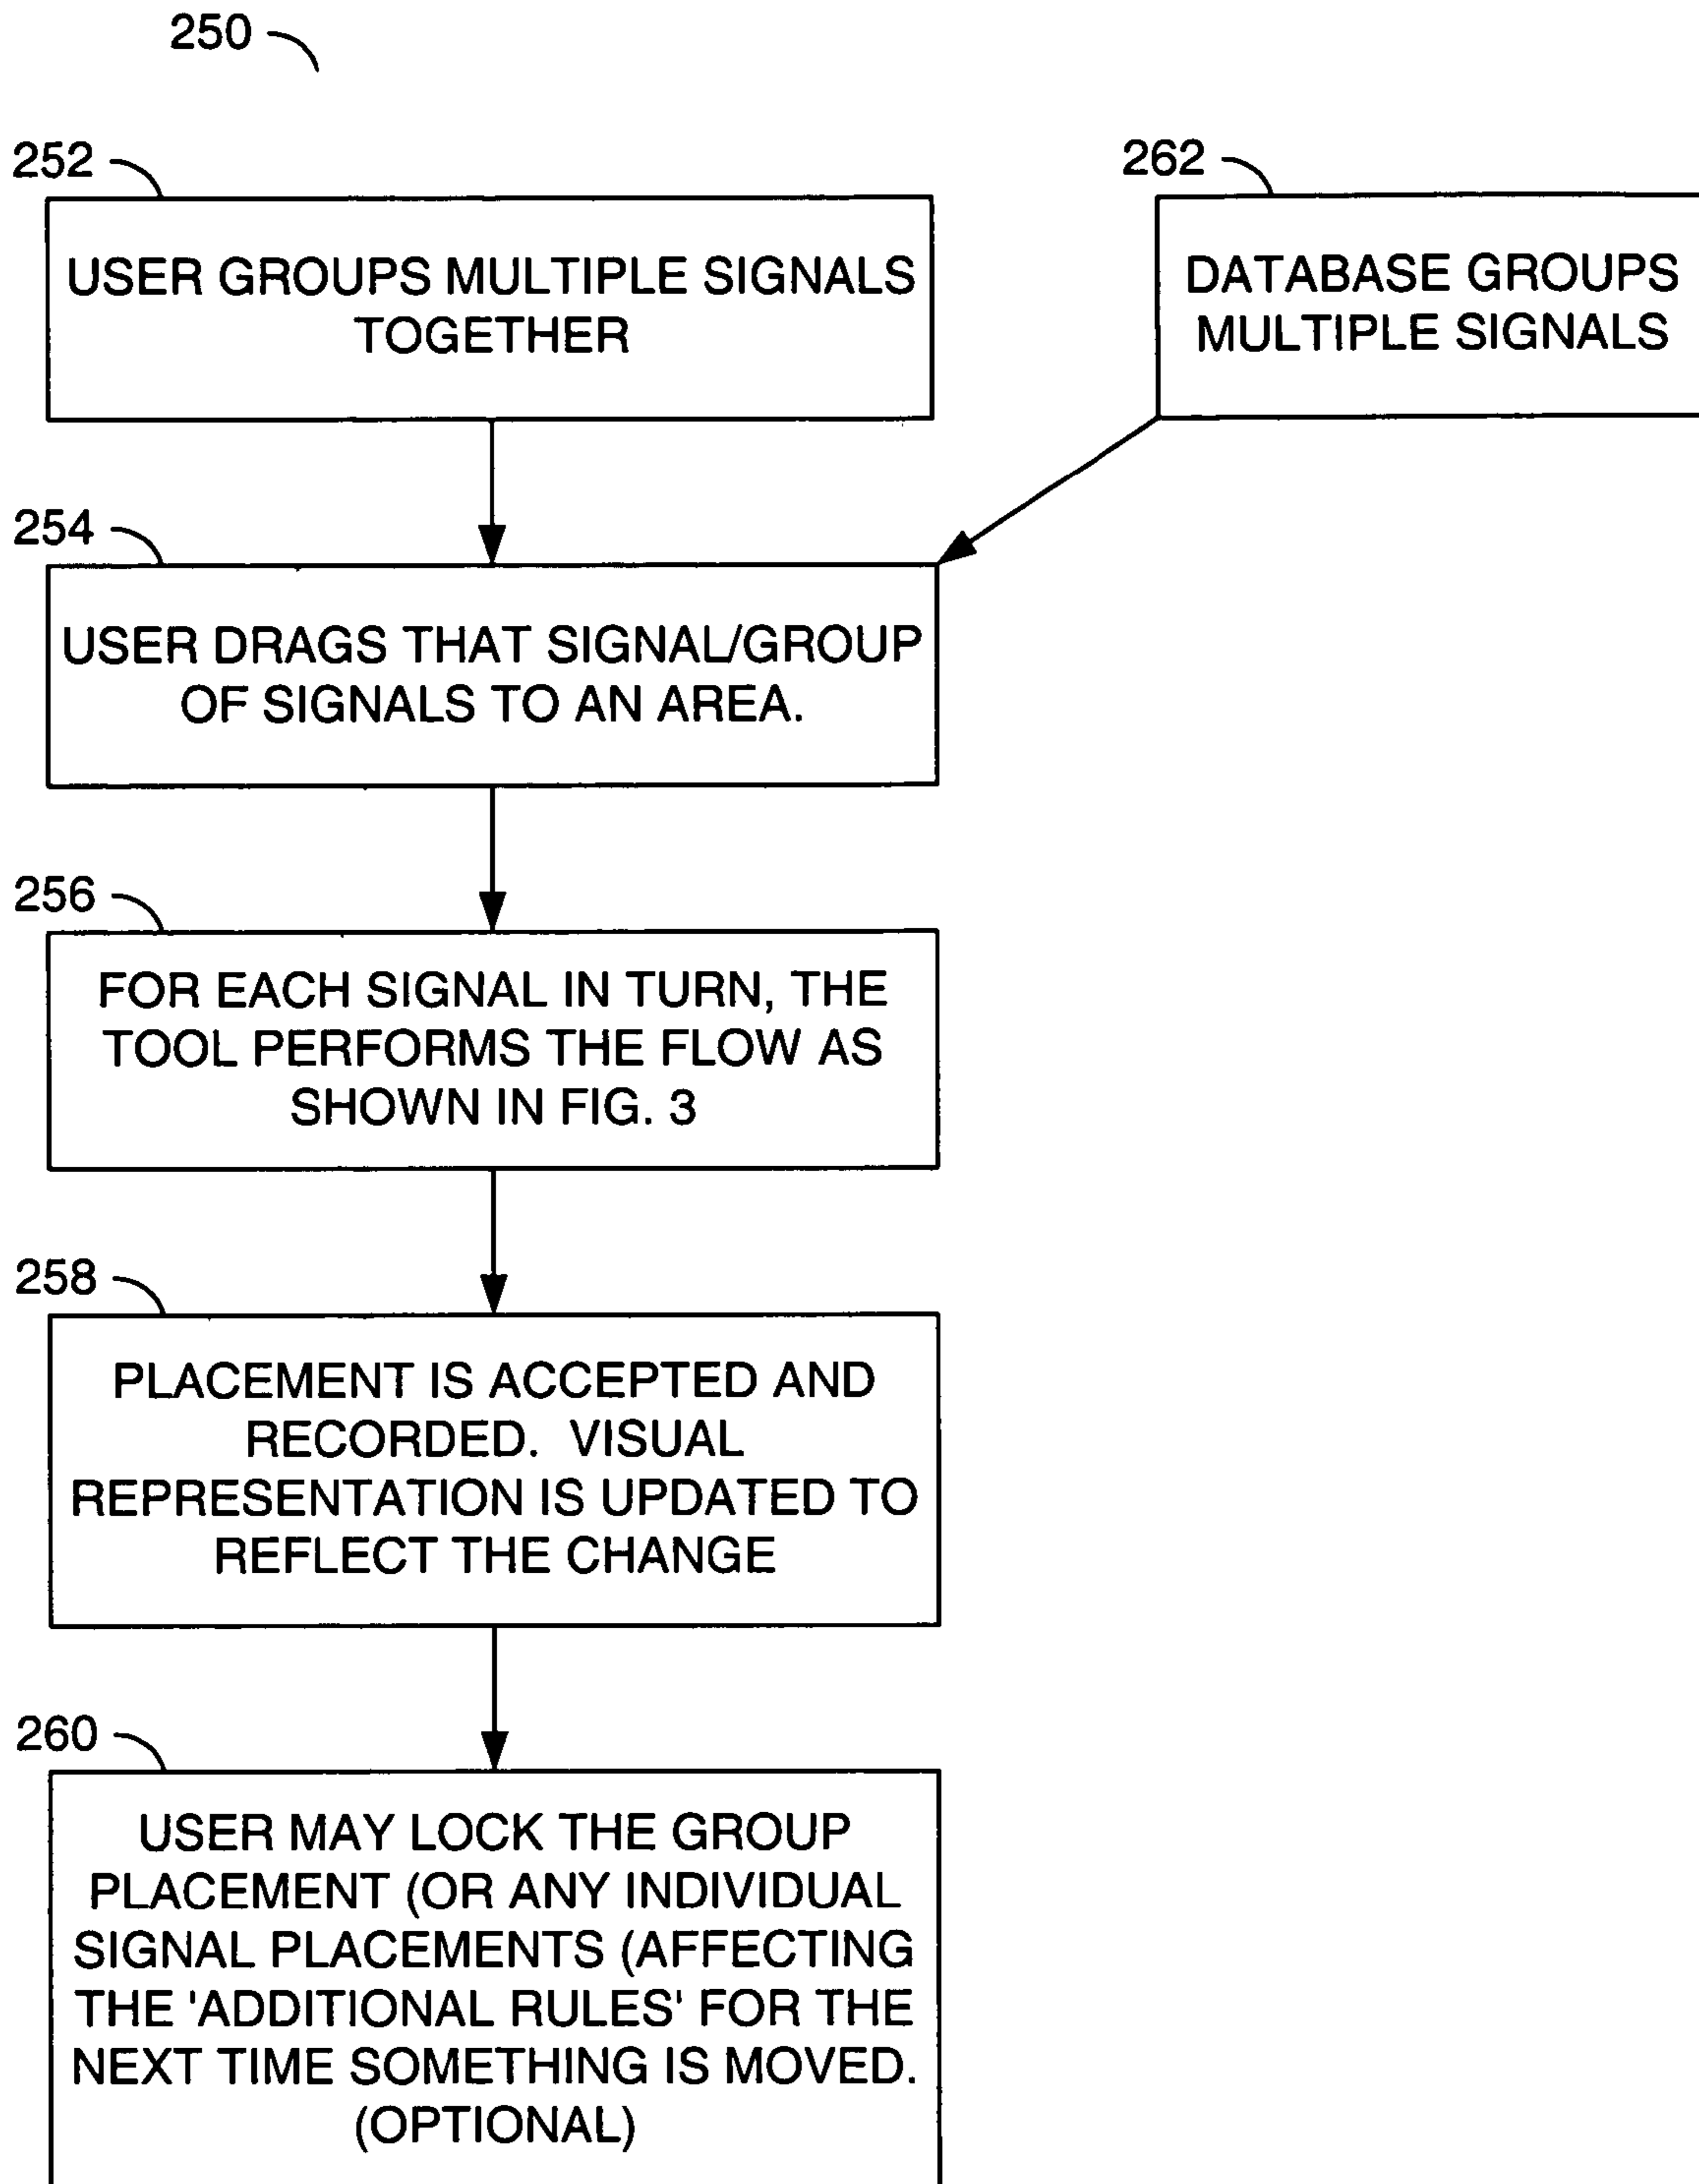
250

252

USER GROUPS MULTIPLE SIGNALS TOGETHER

262

DATABASE GROUPS MULTIPLE SIGNALS

254

USER DRAGS THAT SIGNAL/GROUP OF SIGNALS TO AN AREA.

256

FOR EACH SIGNAL IN TURN, THE TOOL PERFORMS THE FLOW AS SHOWN IN FIG. 3

258

PLACEMENT IS ACCEPTED AND RECORDED. VISUAL REPRESENTATION IS UPDATED TO REFLECT THE CHANGE

260

USER MAY LOCK THE GROUP PLACEMENT (OR ANY INDIVIDUAL SIGNAL PLACEMENTS (AFFECTING THE 'ADDITIONAL RULES' FOR THE NEXT TIME SOMETHING IS MOVED. (OPTIONAL)